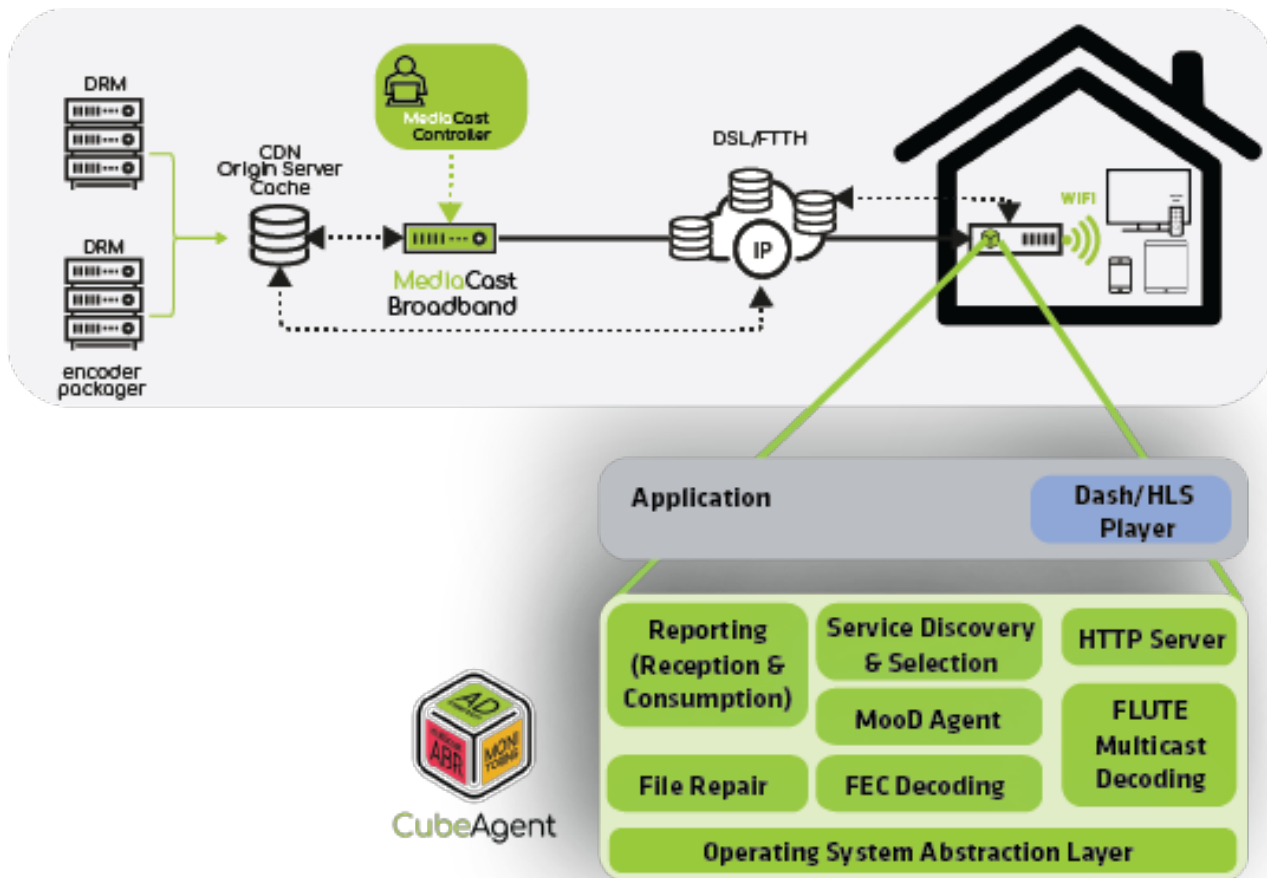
DRM

DRM

encoder packager

CDN Origin Server Cache

MediaCast Controller

MediaCast Broadband

DSL/FTTH

IP

WIFI

Application

Dash/HLS Player

Reporting (Reception & Consumption)

Service Discovery & Selection

HTTP Server

MooD Agent

FLUTE Multicast Decoding

File Repair

FEC Decoding

Operating System Abstraction Layer

AD

ABR

MONI TORING

CubeAgent